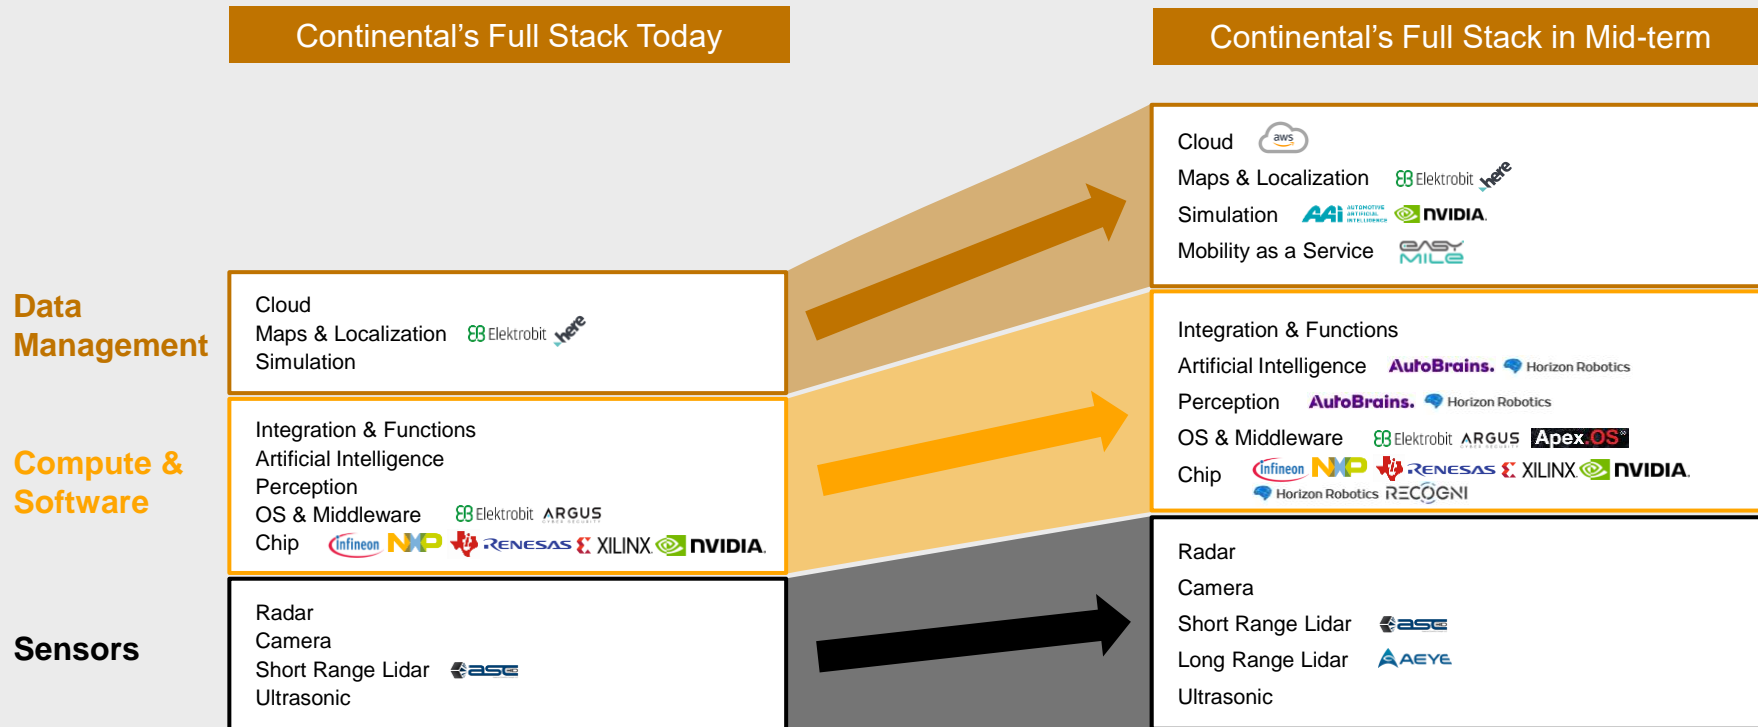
Continental's Full Stack Today

Continental's Full Stack in Mid-term

Data Management

Compute & Software

Sensors

Cloud
Maps & Localization Elektrobit here
Simulation

Integration & Functions
Artificial Intelligence
Perception
OS & Middleware Elektrobit ARGUS
Chip Infineon NXP RENESAS XILINX NVIDIA

Radar
Camera
Short Range Lidar ase
Ultrasonic

Cloud aws
Maps & Localization Elektrobit here
Simulation AAI AUTOMOTIVE ARTIFICIAL INTELLIGENCE NVIDIA
Mobility as a Service EASY MILE

Integration & Functions
Artificial Intelligence AutoBrains. Horizon Robotics
Perception AutoBrains. Horizon Robotics
OS & Middleware Elektrobit ARGUS Apex.OS
Chip Infineon NXP RENESAS XILINX NVIDIA Horizon Robotics RECOGNI

Radar
Camera
Short Range Lidar ase
Long Range Lidar AEYE
Ultrasonic